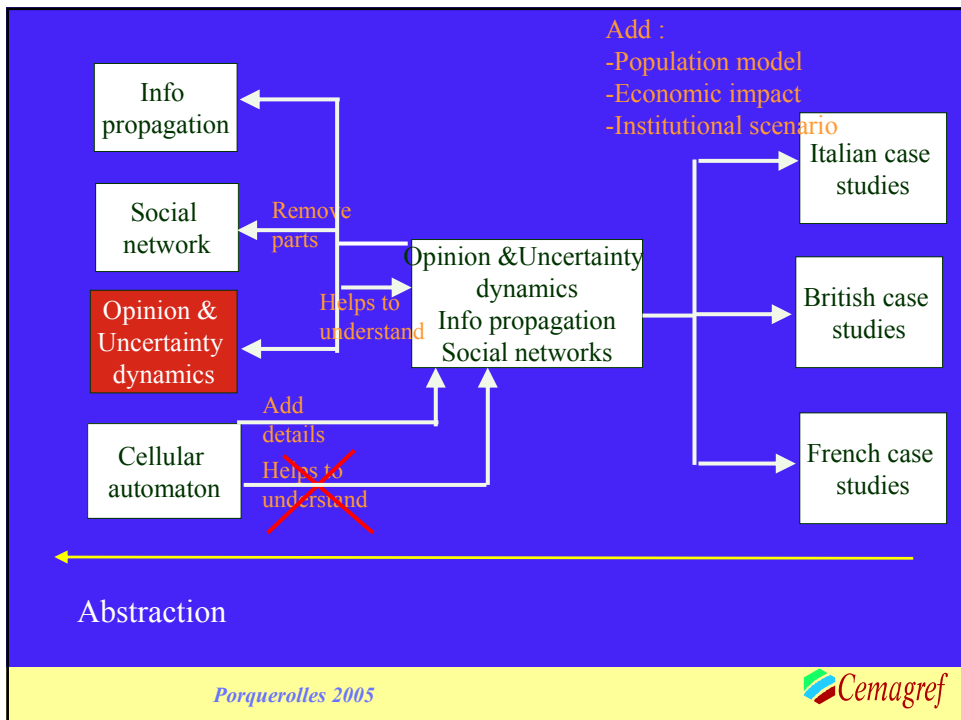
Add :
-Population model
-Economic impact
-Institutional scenario

Info propagation

Social network

Opinion & Uncertainty dynamics

Cellular automaton

Remove parts

Helps to understand

Add details

Helps to understand

Opinion &Uncertainty dynamics
Info propagation
Social networks

Italian case studies

British case studies

French case studies

Abstraction

Porquerolles 2005

Cemagref